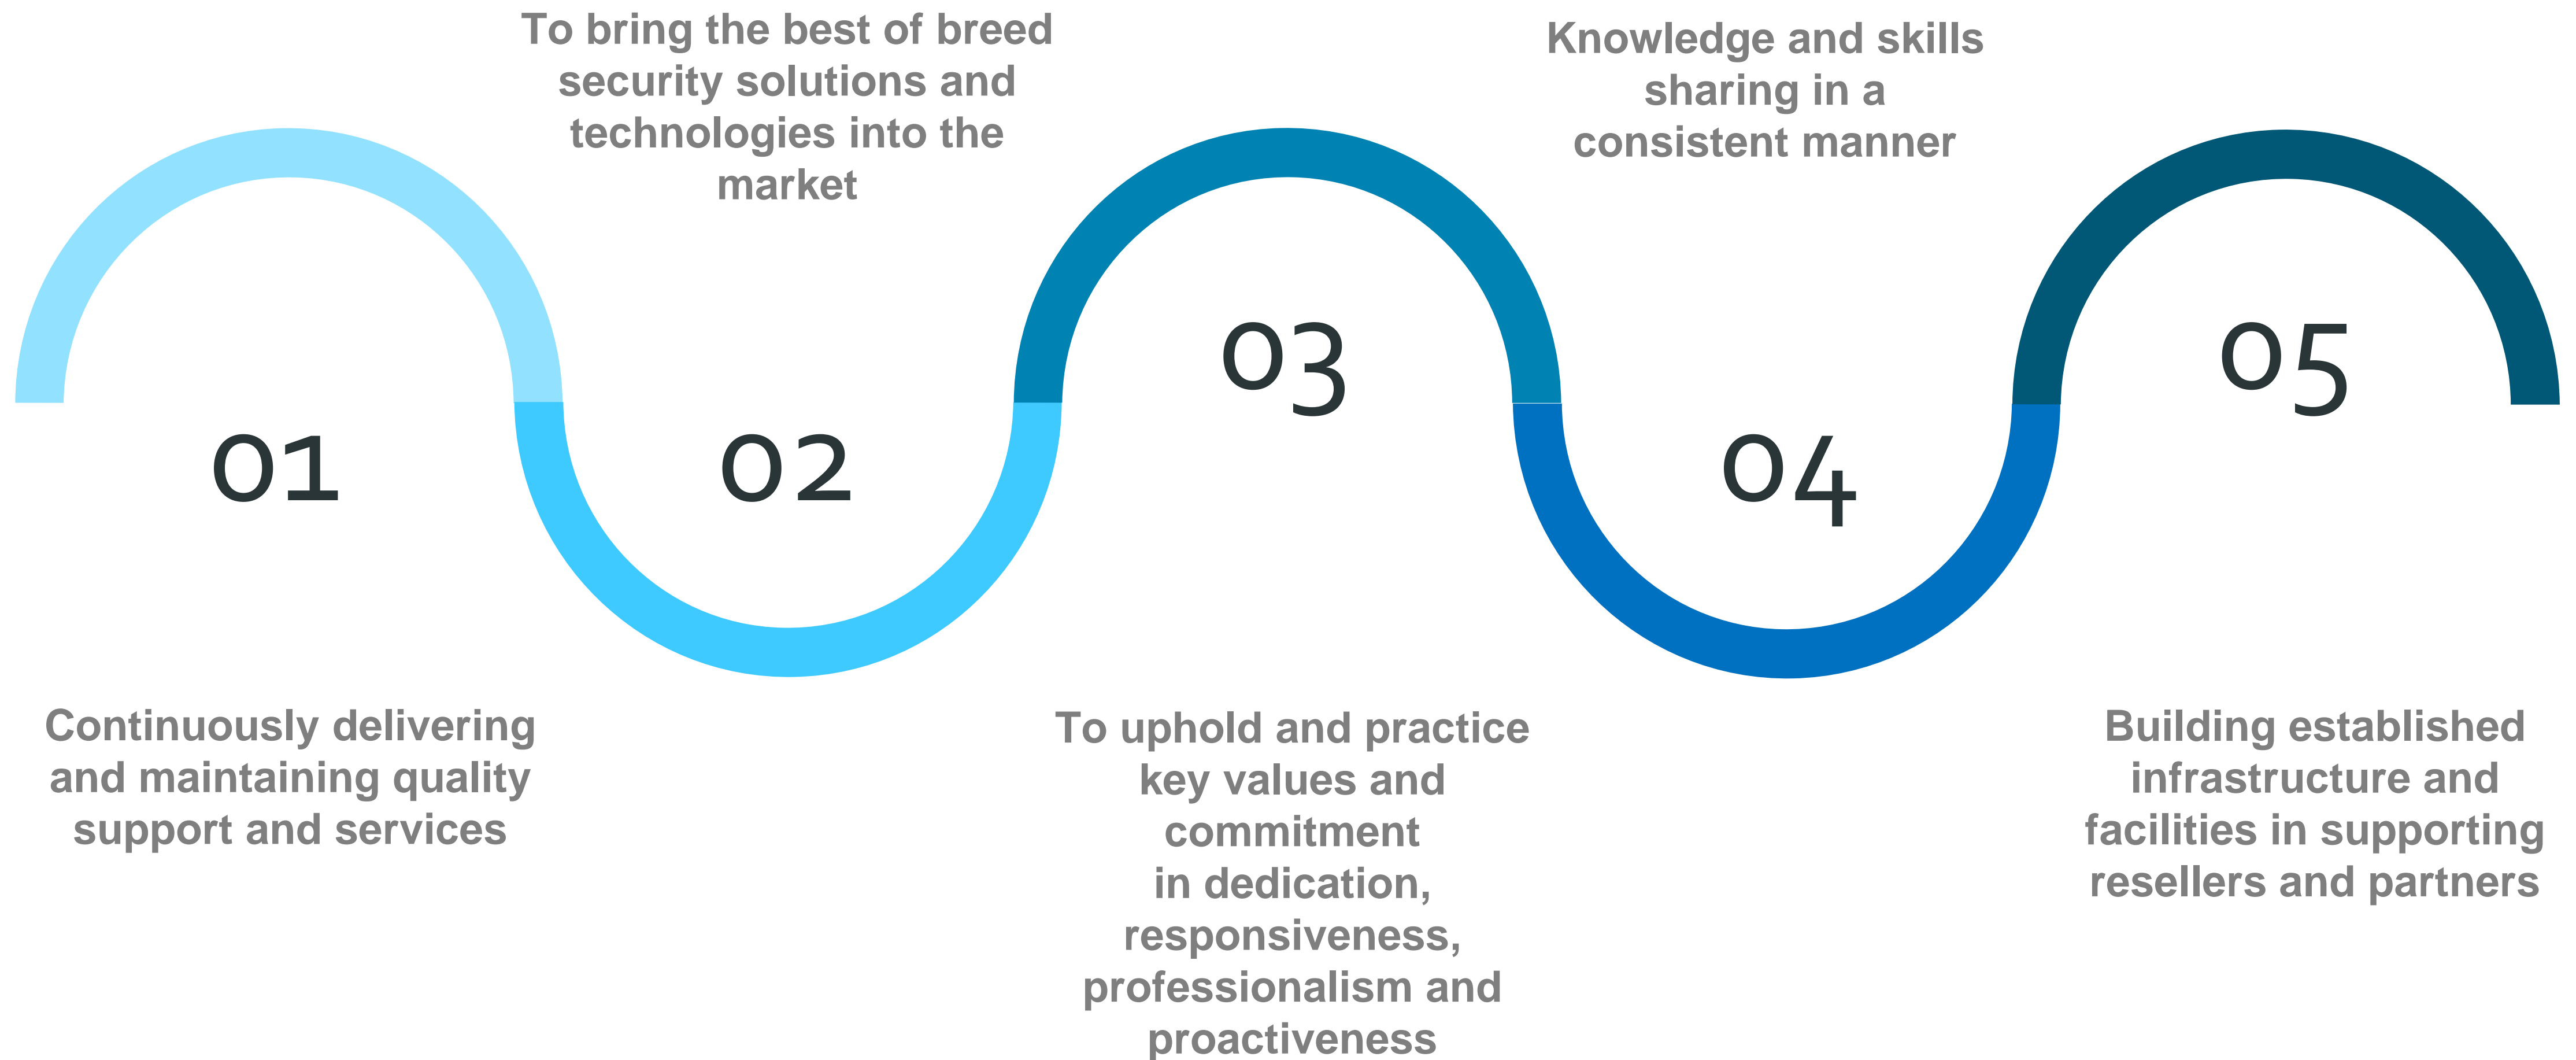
01

Continuously delivering and maintaining quality support and services

02

To bring the best of breed security solutions and technologies into the market

03

To uphold and practice key values and commitment in dedication, responsiveness, professionalism and proactiveness

04

Knowledge and skills sharing in a consistent manner

05

Building established infrastructure and facilities in supporting resellers and partners